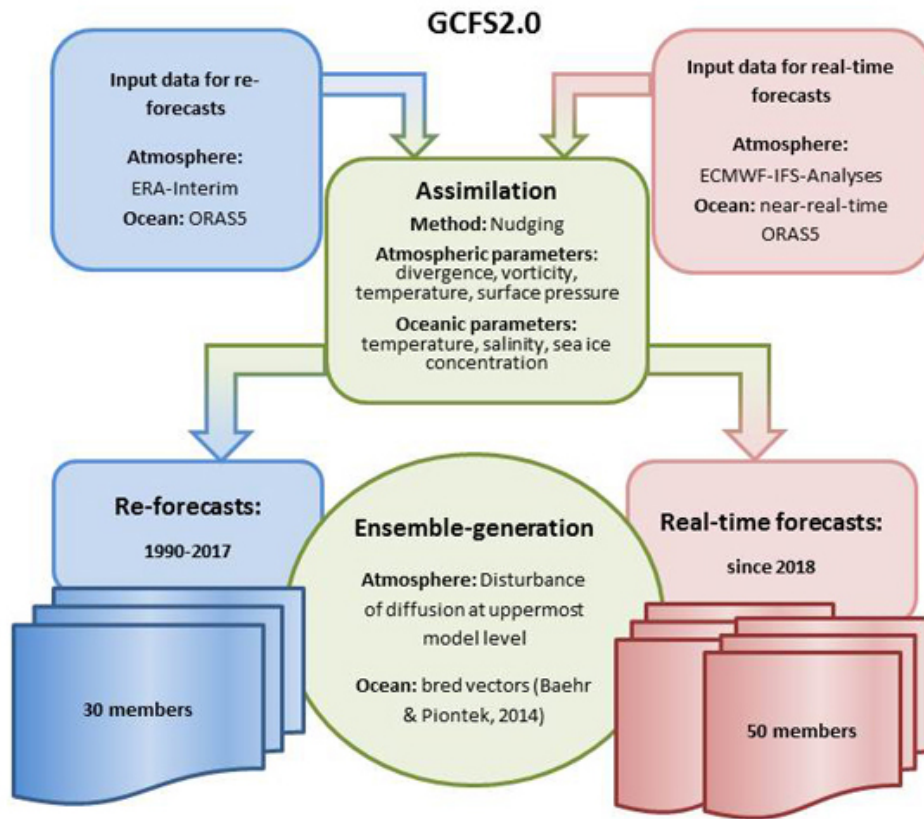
GCFS2.0

Input data for re-forecasts

Atmosphere:
ERA-Interim
Ocean: ORAS5

Input data for real-time forecasts

Atmosphere:
ECMWF-IFS-Analyses
Ocean: near-real-time ORAS5

Assimilation
Method: Nudging
Atmospheric parameters: divergence, vorticity, temperature, surface pressure
Oceanic parameters: temperature, salinity, sea ice concentration

Re-forecasts:
1990-2017

30 members

Ensemble-generation
Atmosphere: Disturbance of diffusion at uppermost model level
Ocean: bred vectors (Baehr & Piontek, 2014)

Real-time forecasts:
since 2018

50 members